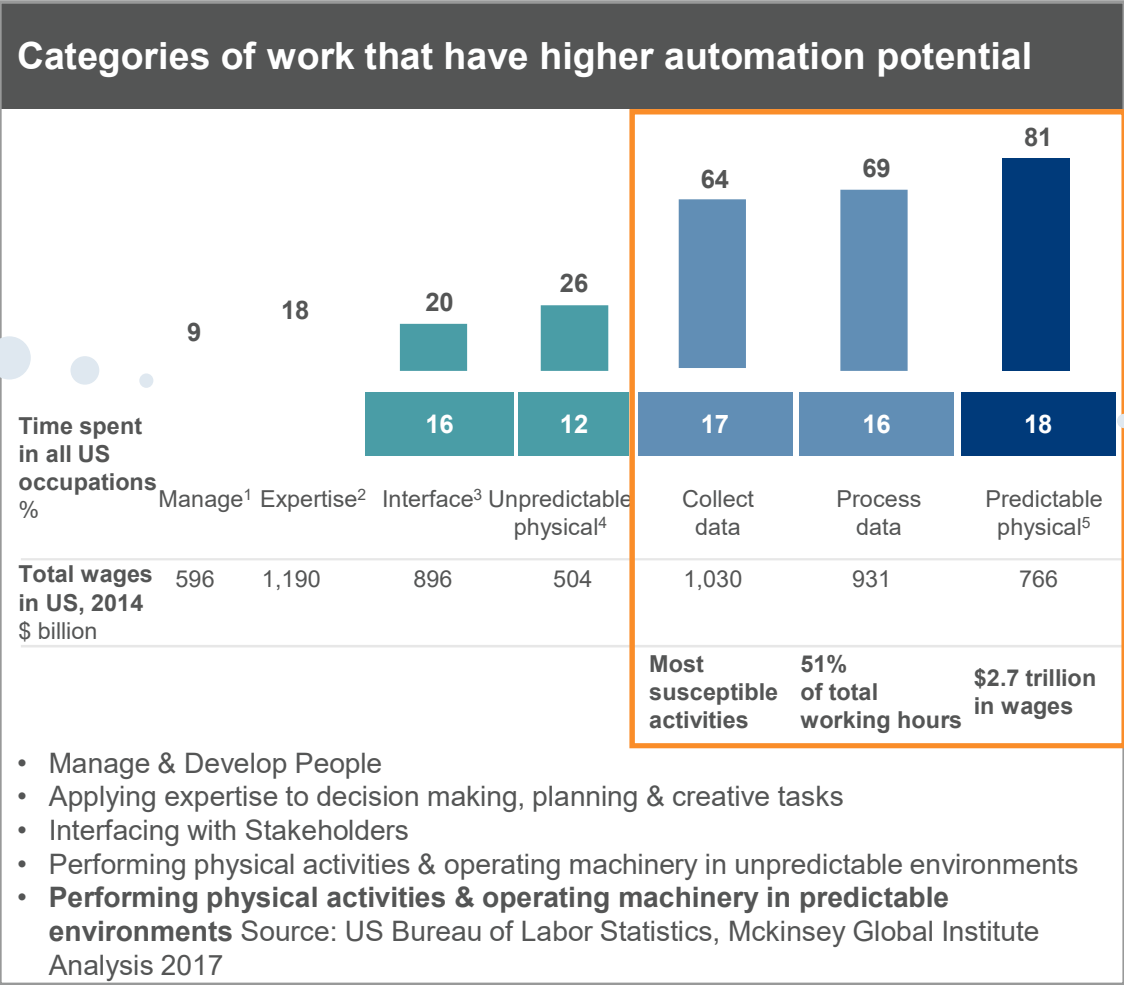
Categories of work that have higher automation potential

9 18 20 26 64 69 81

Time spent in all US occupations %

| | Manage$^1$ | Expertise$^2$ | Interface$^3$ | Unpredictable physical$^4$ | Collect data | Process data | Predictable physical$^5$ |
|---|---|---|---|---|---|---|---|
| Time spent in all US occupations % | | | 16 | 12 | 17 | 16 | 18 |
| Total wages in US, 2014 \$ billion | 596 | 1,190 | 896 | 504 | 1,030 | 931 | 766 |

Most susceptible activities

51% of total working hours

\$2.7 trillion in wages

• Manage & Develop People
• Applying expertise to decision making, planning & creative tasks
• Interfacing with Stakeholders
• Performing physical activities & operating machinery in unpredictable environments
• **Performing physical activities & operating machinery in predictable environments** Source: US Bureau of Labor Statistics, Mckinsey Global Institute Analysis 2017